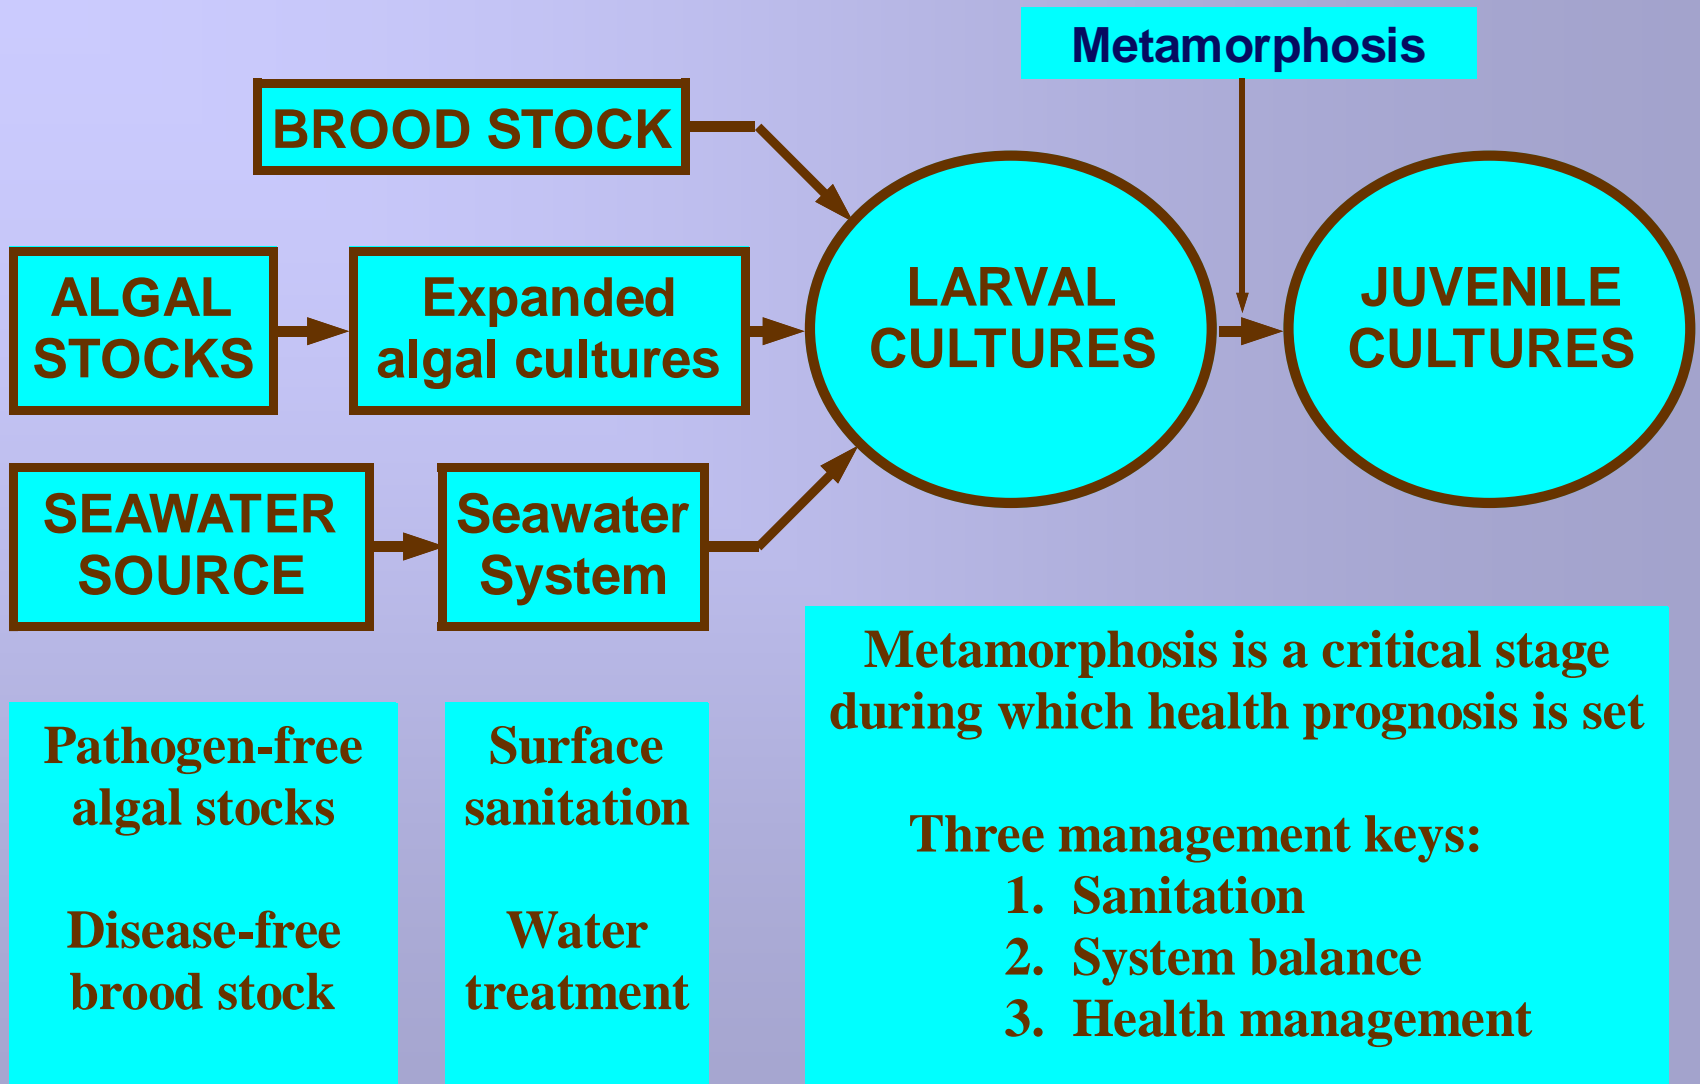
Metamorphosis

BROOD STOCK

ALGAL STOCKS

Expanded algal cultures

LARVAL CULTURES

JUVENILE CULTURES

SEAWATER SOURCE

Seawater System

Metamorphosis is a critical stage during which health prognosis is set

Three management keys:
1. Sanitation
2. System balance
3. Health management

Pathogen-free algal stocks

Disease-free brood stock

Surface sanitation

Water treatment